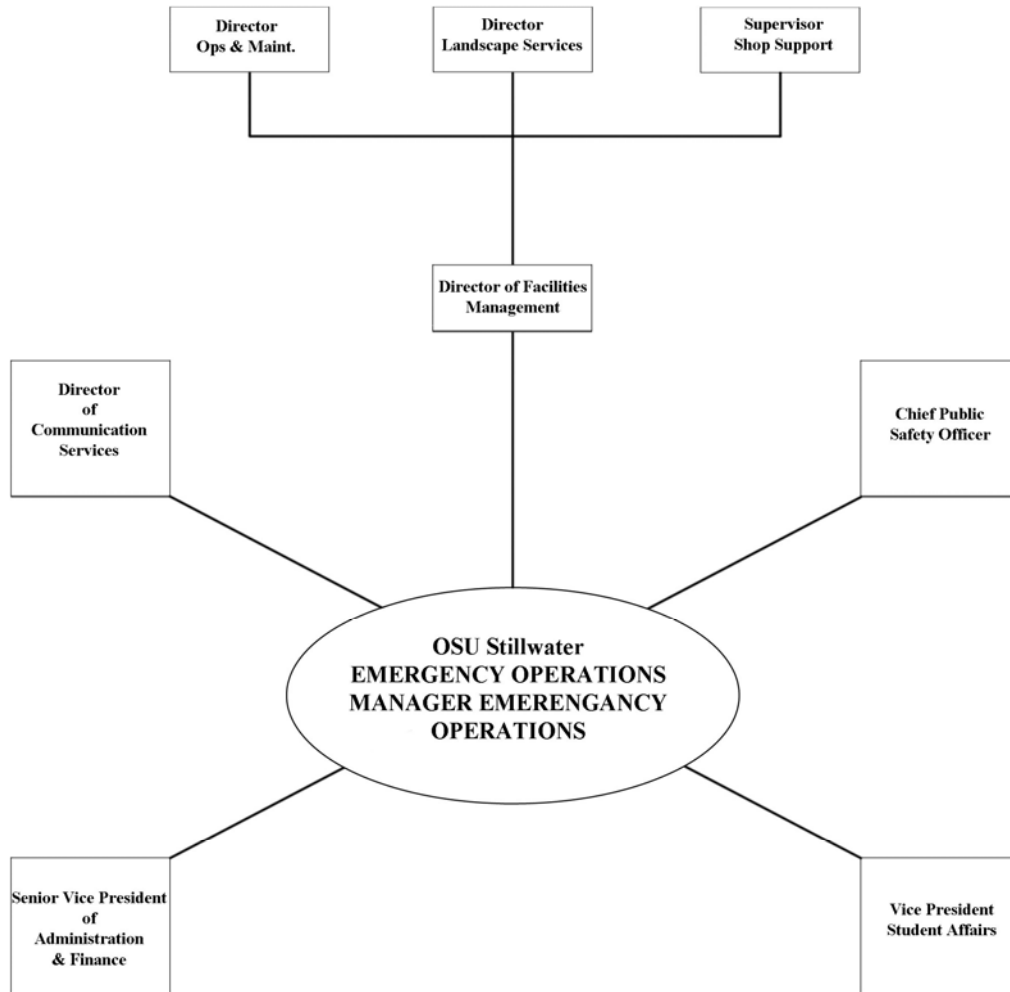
Director
Ops & Maint.

Director
Landscape Services

Supervisor
Shop Support

Director of Facilities
Management

Director
of
Communication
Services

Chief Public
Safety Officer

OSU Stillwater
EMERGENCY OPERATIONS
MANAGER EMERENGANCY
OPERATIONS

Senior Vice President
of
Administration
& Finance

Vice President
Student Affairs